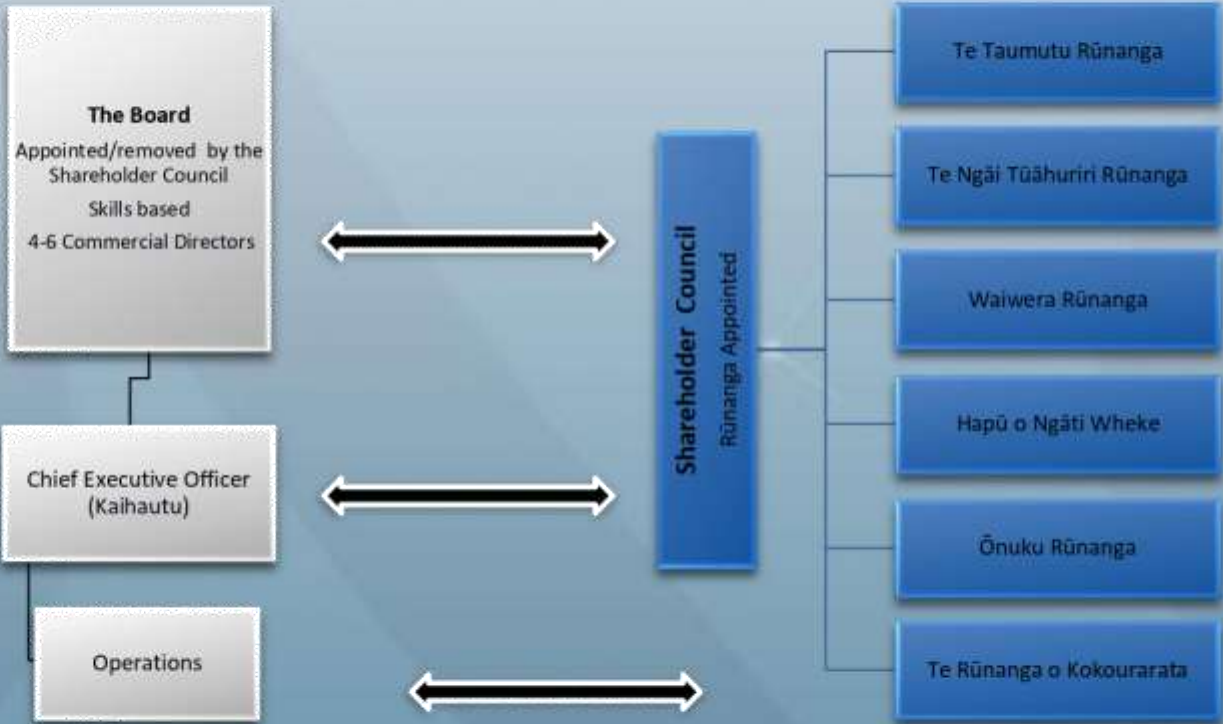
The Board
Appointed/removed by the Shareholder Council
Skills based
4-6 Commercial Directors

Chief Executive Officer (Kaihautu)

Operations

Shareholder Council
Rūnanga Appointed

Te Taumutu Rūnanga

Te Ngāi Tūāhuriri Rūnanga

Waiwera Rūnanga

Hapū o Ngāti Wheke

Ōnuku Rūnanga

Te Rūnanga o Kokourarata